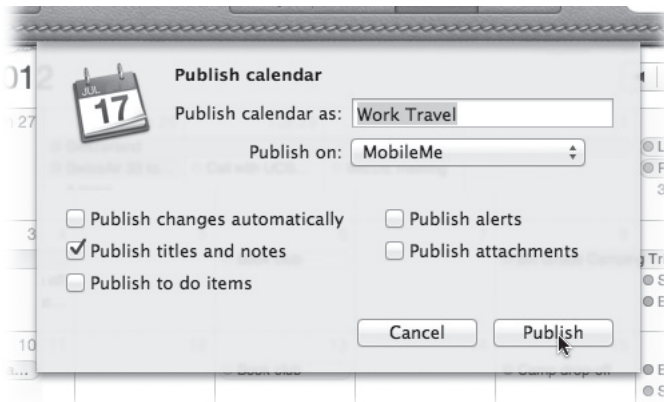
JUL
17

Publish calendar

Publish calendar as: Work Travel

Publish on: MobileMe

Publish changes automatically

Publish alerts

Publish titles and notes

Publish attachments

Publish to do items

Cancel

Publish